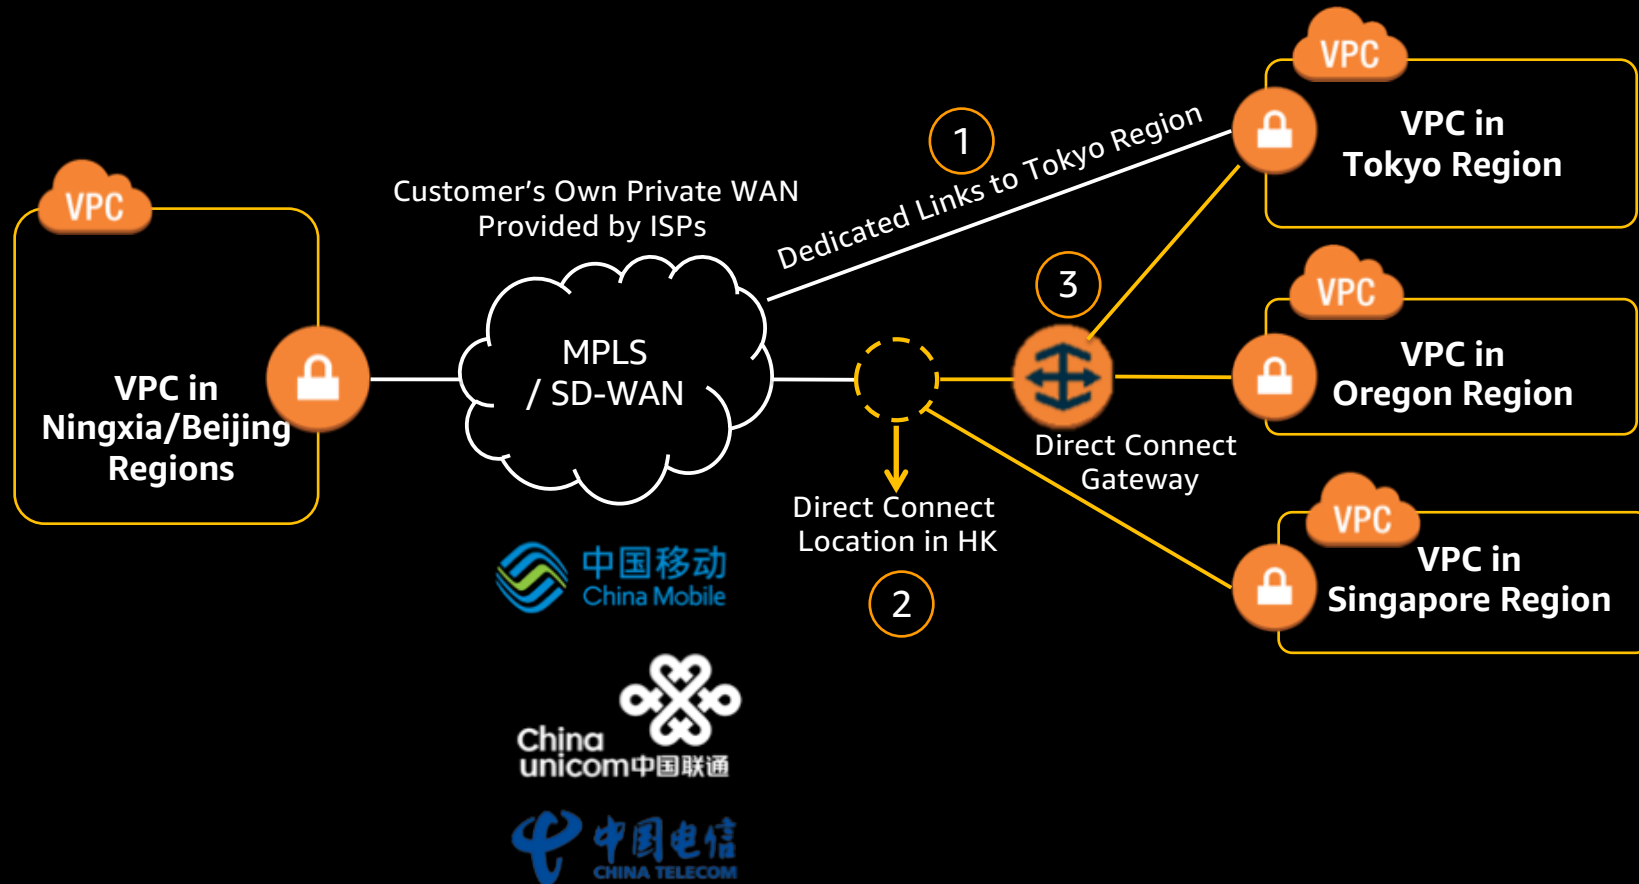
VPC

VPC in Ningxia/Beijing Regions

Customer's Own Private WAN Provided by ISPs

MPLS / SD-WAN

1

Dedicated Links to Tokyo Region

VPC

VPC in Tokyo Region

3

VPC

VPC in Oregon Region

Direct Connect Gateway

Direct Connect Location in HK

2

VPC

VPC in Singapore Region

中国移动 China Mobile

China unicom中国联通

中国电信 CHINA TELECOM